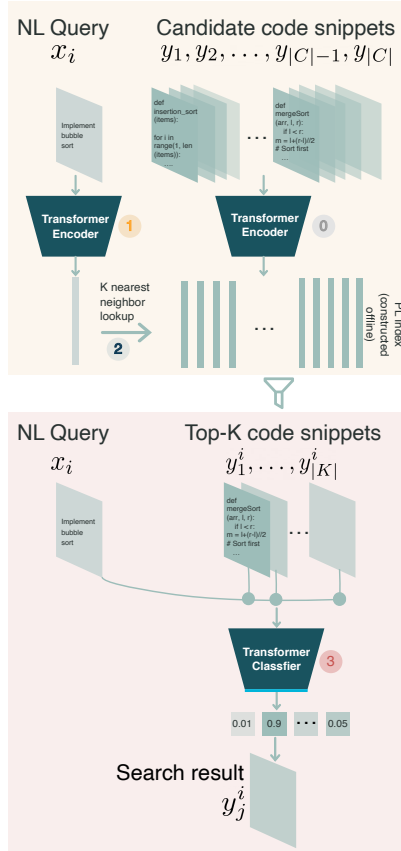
NL Query
$x_i$

Candidate code snippets
$y_1, y_2, \ldots, y_{|C|-1}, y_{|C|}$

Implement bubble sort

def insertion_sort (items):
for i in range(1, len (items)):
...

...

def mergeSort (arr, l, r):
if l < r:
m = l+(r-l)//2
# Sort first
...

Transformer Encoder
1

Transformer Encoder
0

K nearest neighbor lookup
2

...

PL index (constructed offline)

NL Query
$x_i$

Top-K code snippets
$y_1^i, \ldots, y_{|K|}^i$

Implement bubble sort

def mergeSort (arr, l, r):
if l < r:
m = l+(r-l)//2
# Sort first
...

...

Transformer Classfier
3

0.01
0.9
...
0.05

Search result
$y_j^i$